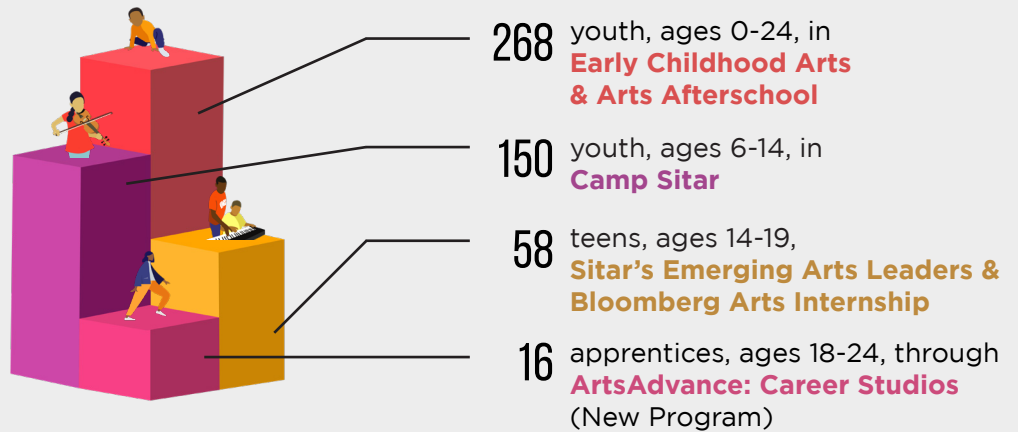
268 youth, ages 0-24, in Early Childhood Arts & Arts Afterschool

150 youth, ages 6-14, in Camp Sitar

58 teens, ages 14-19, Sitar's Emerging Arts Leaders & Bloomberg Arts Internship

16 apprentices, ages 18-24, through ArtsAdvance: Career Studios (New Program)